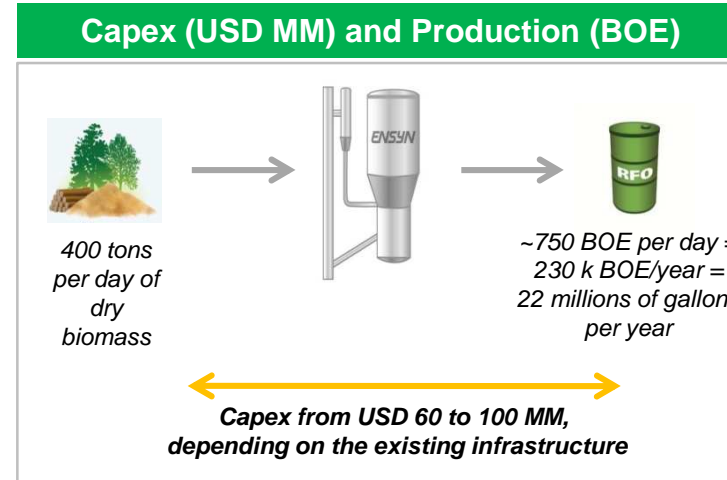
Capex (USD MM) and Production (BOE)

400 tons per day of dry biomass

ENSYN

RFO

~750 BOE per day = 230 k BOE/year = 22 millions of gallon per year

Capex from USD 60 to 100 MM, depending on the existing infrastructure